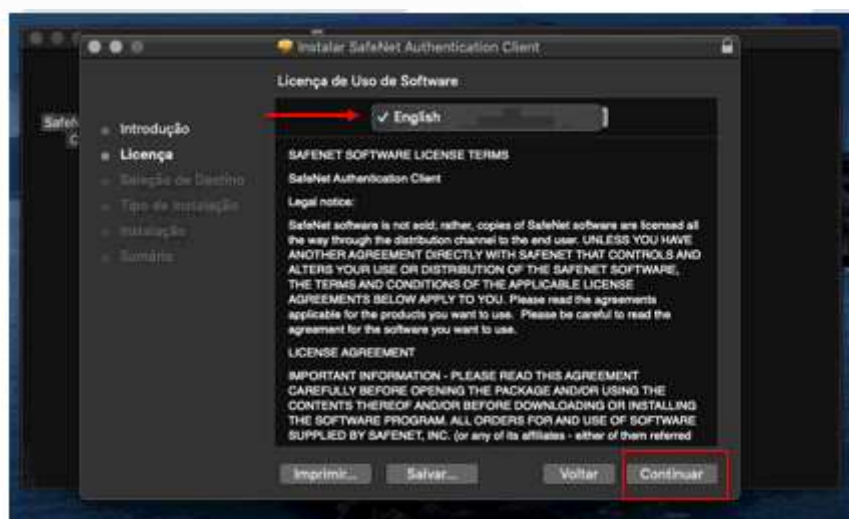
Instalar SafeNet Authentication Client

Licença de Uso de Software

✓ English

Introdução
Licença
Seleção de Destino
Tipo de Instalação
Instalação
Sumário

SAFENET SOFTWARE LICENSE TERMS

SafeNet Authentication Client

Legal notice:

SafeNet software is not sold; rather, copies of SafeNet software are licensed all the way through the distribution channel to the end user. UNLESS YOU HAVE ANOTHER AGREEMENT DIRECTLY WITH SAFENET THAT CONTROLS AND ALTERS YOUR USE OR DISTRIBUTION OF THE SAFENET SOFTWARE, THE TERMS AND CONDITIONS OF THE APPLICABLE LICENSE AGREEMENTS BELOW APPLY TO YOU. Please read the agreements applicable for the products you want to use. Please be careful to read the agreement for the software you want to use.

LICENSE AGREEMENT

IMPORTANT INFORMATION - PLEASE READ THIS AGREEMENT CAREFULLY BEFORE OPENING THE PACKAGE AND/OR USING THE CONTENTS THEREOF AND/OR BEFORE DOWNLOADING OR INSTALLING THE SOFTWARE PROGRAM. ALL ORDERS FOR AND USE OF SOFTWARE SUPPLIED BY SAFENET, INC. (or any of its affiliates - either of them referred

Imprimir... Salvar... Voltar Continuar